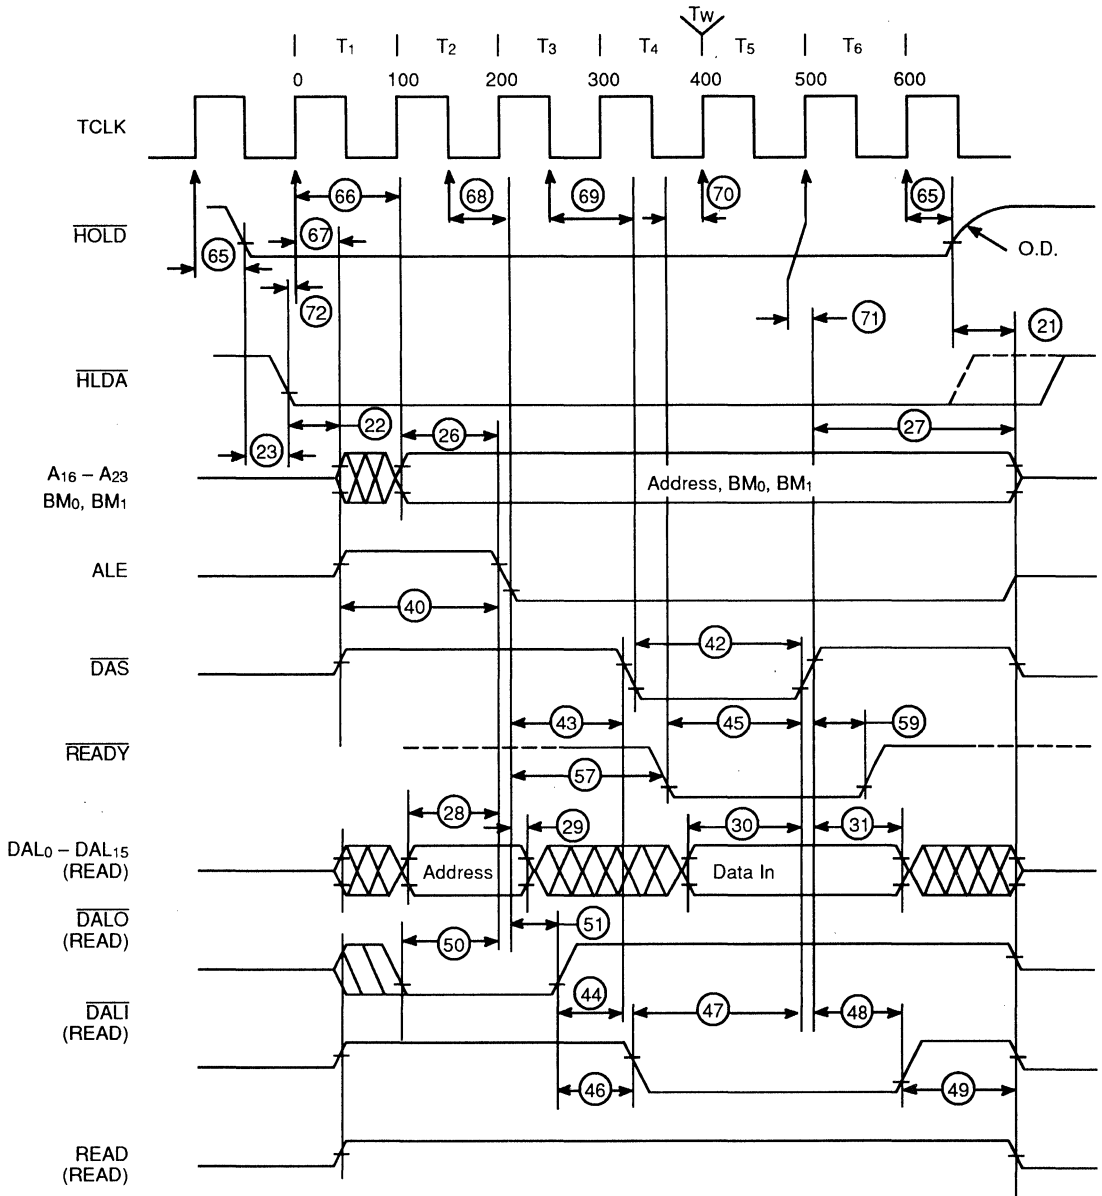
Tw
T1 T2 T3 T4 T5 T6
0 100 200 300 400 500 600
TCLK
66 68 69 70 65
$\overline{HOLD}$
65 67 O.D.
72
71 21
$\overline{HLDA}$
22 26 27
23
$A_{16} - A_{23}$
$BM_0$, $BM_1$
Address, $BM_0$, $BM_1$
ALE
40
$\overline{DAS}$
42
43 45 59
$\overline{READY}$
57
28 29 30 31
$DAL_0 - DAL_{15}$ (READ)
Address
Data In
$\overline{DALO}$ (READ)
51
50
44 47 48
$\overline{DALI}$ (READ)
46 49
READ (READ)